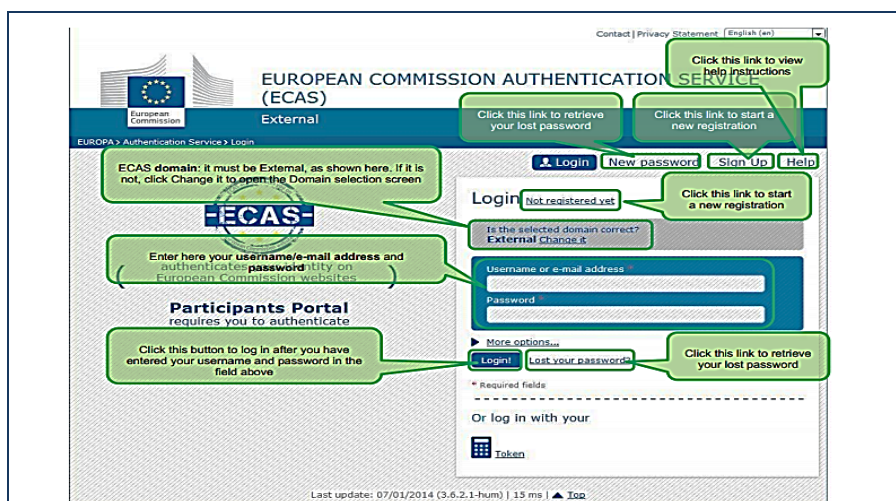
Contact | Privacy Statement English (en)

European Commission

EUROPEAN COMMISSION AUTHENTICATION SERVICE (ECAS)

External

Click this link to view help instructions

Click this link to retrieve your lost password

Click this link to start a new registration

EUROPA > Authentication Service > Login

Login New password Sign Up Help

ECAS domain: it must be External, as shown here. If it is not, click Change it to open the Domain selection screen

ECAS

Login Not registered yet

Click this link to start a new registration

Is the selected domain correct? External Change it

Enter here your username/e-mail address and password

authenticates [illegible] entity on European Commission websites

Username or e-mail address *

Password *

Participants Portal requires you to authenticate

More options...

Click this button to log in after you have entered your username and password in the field above

Login! Lost your password?

Click this link to retrieve your lost password

* Required fields

Or log in with your

Token

Last update: 07/01/2014 (3.6.2.1-hum) | 15 ms | Top